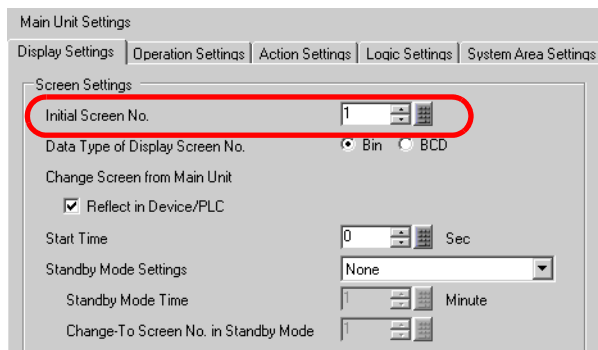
Main Unit Settings

Display Settings | Operation Settings | Action Settings | Logic Settings | System Area Settings

Screen Settings

Initial Screen No. 1

Data Type of Display Screen No. Bin BCD

Change Screen from Main Unit

Reflect in Device/PLC

Start Time 0 Sec

Standby Mode Settings None

Standby Mode Time 1 Minute

Change-To Screen No. in Standby Mode 1